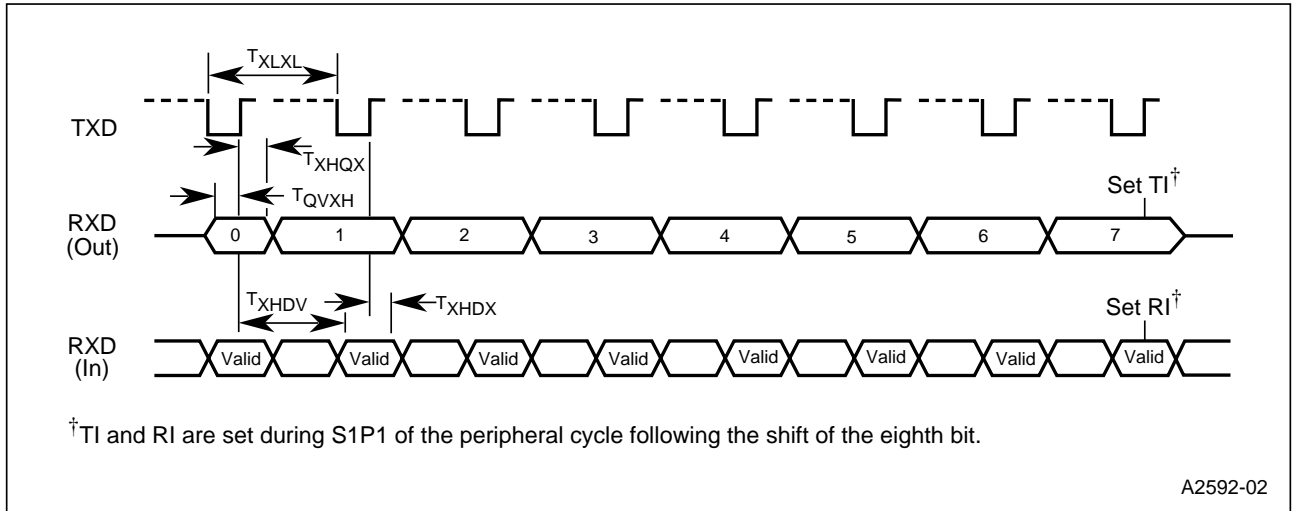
$T_{XLXL}$

TXD

$T_{XHQX}$

$T_{QVXH}$

Set TI$^{\dagger}$

RXD (Out)

0

1

2

3

4

5

6

7

$T_{XHDV}$

$T_{XHDX}$

Set RI$^{\dagger}$

RXD (In)

Valid

Valid

Valid

Valid

Valid

Valid

Valid

Valid

$^{\dagger}$TI and RI are set during S1P1 of the peripheral cycle following the shift of the eighth bit.

A2592-02